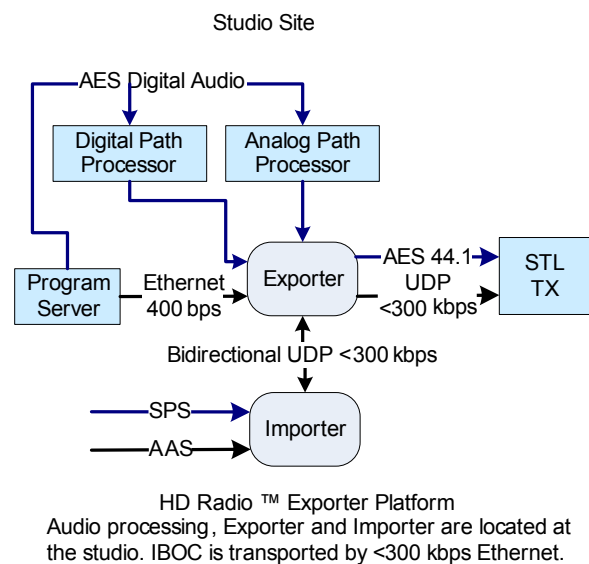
Studio Site

AES Digital Audio

Digital Path Processor

Analog Path Processor

Program Server

Ethernet 400 bps

Exporter

AES 44.1

UDP <300 kbps

STL TX

Bidirectional UDP <300 kbps

SPS

AAS

Importer

HD Radio ™ Exporter Platform
Audio processing, Exporter and Importer are located at the studio. IBOC is transported by <300 kbps Ethernet.